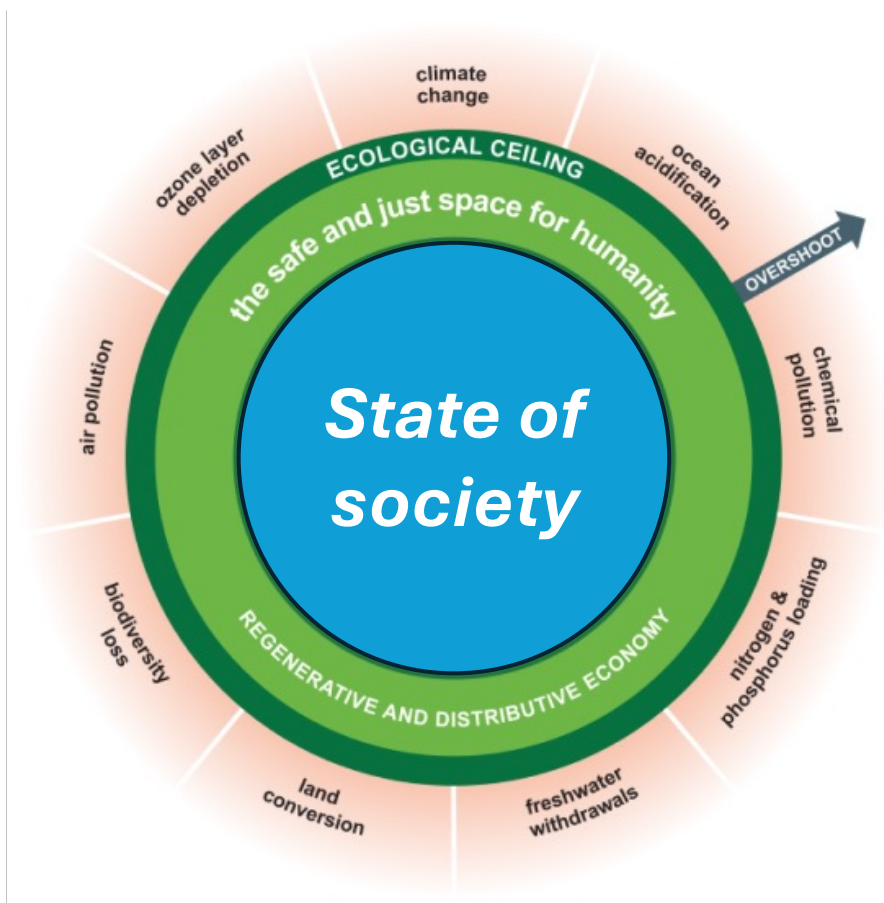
climate change

ocean acidification

OVERSHOOT

chemical pollution

nitrogen & phosphorus loading

freshwater withdrawals

land conversion

biodiversity loss

air pollution

ozone layer depletion

ECOLOGICAL CEILING

the safe and just space for humanity

State of society

REGENERATIVE AND DISTRIBUTIVE ECONOMY